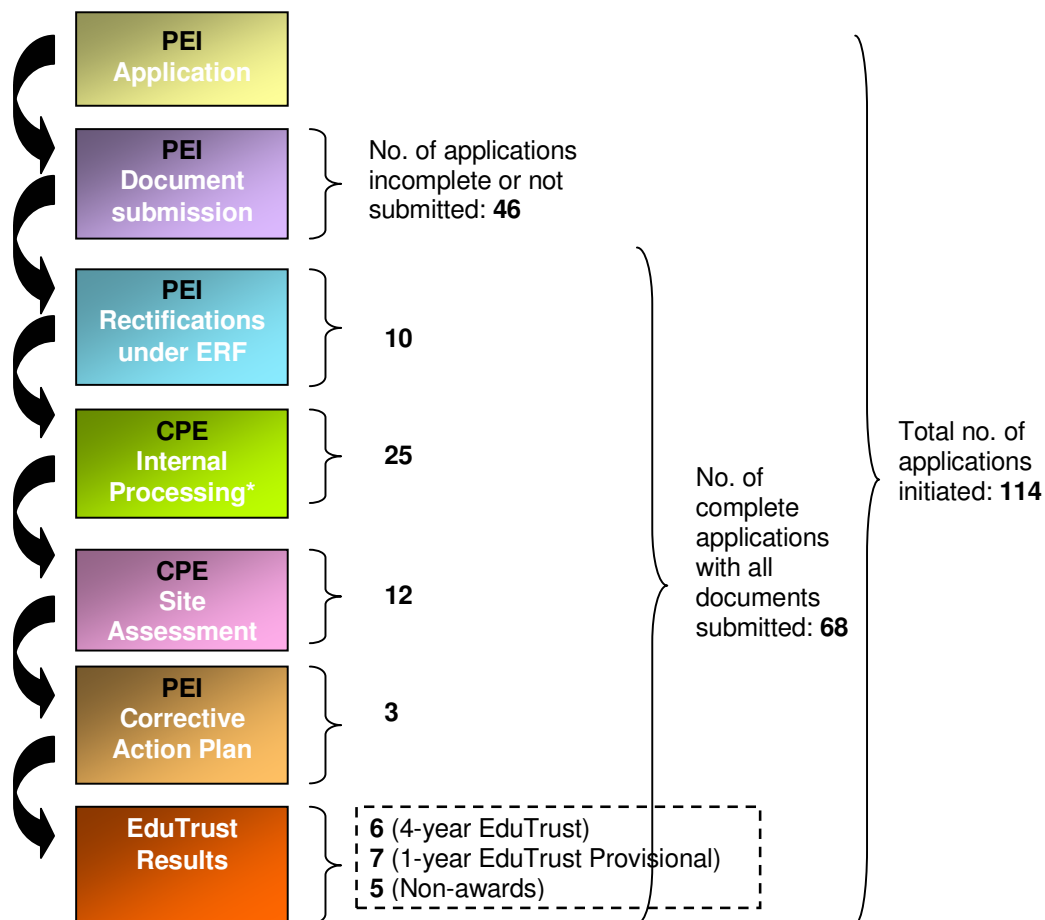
PEI
Application

PEI
Document submission

No. of applications incomplete or not submitted: **46**

PEI
Rectifications under ERF

**10**

CPE
Internal Processing*

**25**

CPE
Site Assessment

**12**

PEI
Corrective Action Plan

**3**

EduTrust Results

**6** (4-year EduTrust)
**7** (1-year EduTrust Provisional)
**5** (Non-awards)

No. of complete applications with all documents submitted: **68**

Total no. of applications initiated: **114**